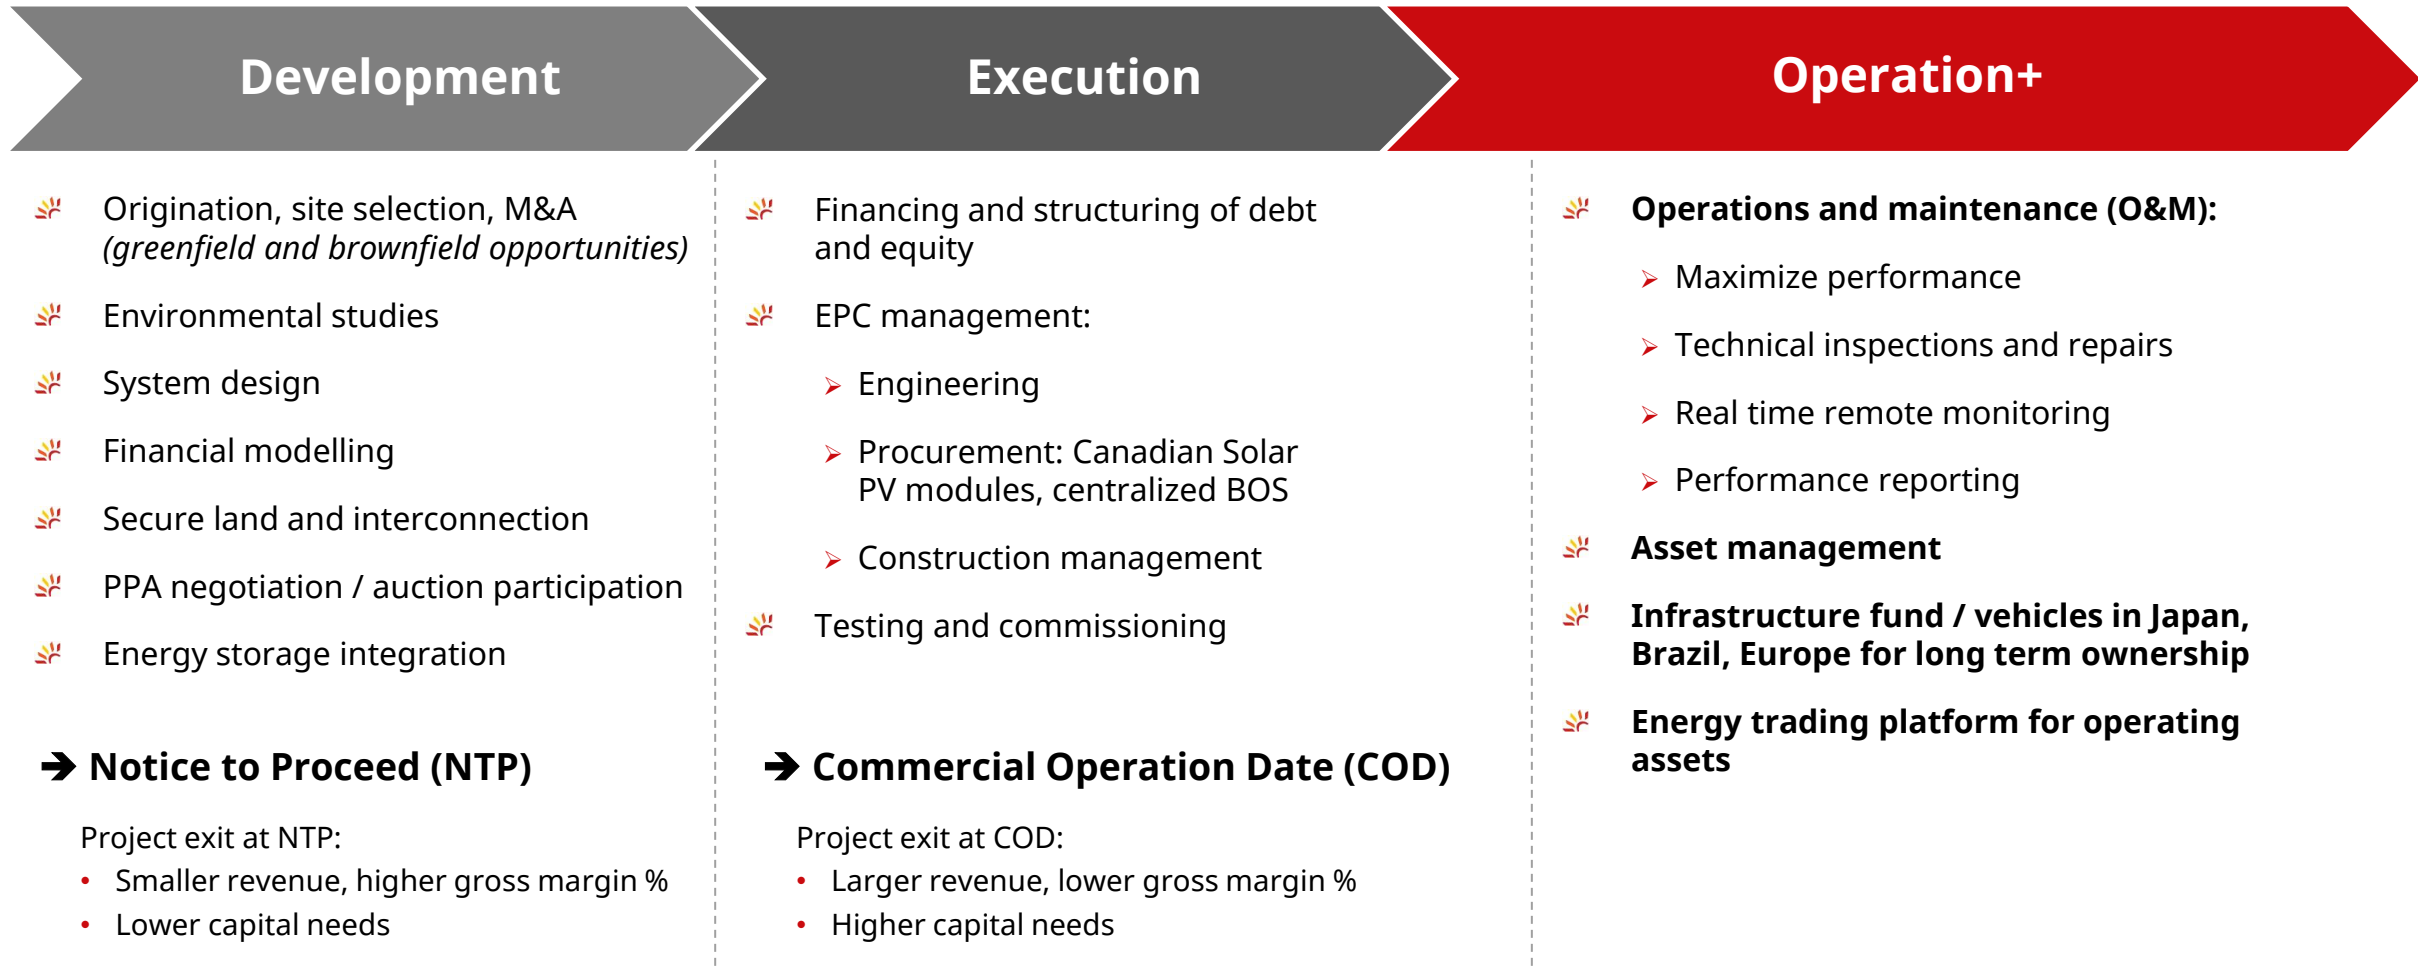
Development

Execution

Operation+

Origination, site selection, M&A *(greenfield and brownfield opportunities)*

Environmental studies

System design

Financial modelling

Secure land and interconnection

PPA negotiation / auction participation

Energy storage integration

➔ Notice to Proceed (NTP)

Project exit at NTP:
• Smaller revenue, higher gross margin %
• Lower capital needs

Financing and structuring of debt and equity

EPC management:

➢ Engineering

➢ Procurement: Canadian Solar PV modules, centralized BOS

➢ Construction management

Testing and commissioning

➔ Commercial Operation Date (COD)

Project exit at COD:
• Larger revenue, lower gross margin %
• Higher capital needs

Operations and maintenance (O&M):

➢ Maximize performance

➢ Technical inspections and repairs

➢ Real time remote monitoring

➢ Performance reporting

Asset management

Infrastructure fund / vehicles in Japan, Brazil, Europe for long term ownership

Energy trading platform for operating assets